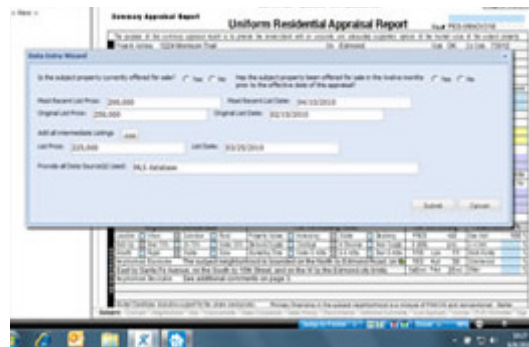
Summary Appraisal Report

Uniform Residential Appraisal Report

Data Entry Wizard

Is the subject property currently offered for sale? Yes No

Has the subject property been offered for sale in the twelve months prior to the effective date of this appraisal? Yes No

Most Recent List Price: 265,000

Most Recent List Date: 04/10/2010

Original List Price: 250,000

Original List Date: 02/15/2010

Add all intermediate Listings: Add

List Price: 225,000

List Date: 03/25/2010

Provide all Data Source(s) Used: MLS Database

Submit

Cancel

East to Santa Fe Avenue, on the South by 15th Street, and on the W by the Edmond city limits.

See additional comments on page 3